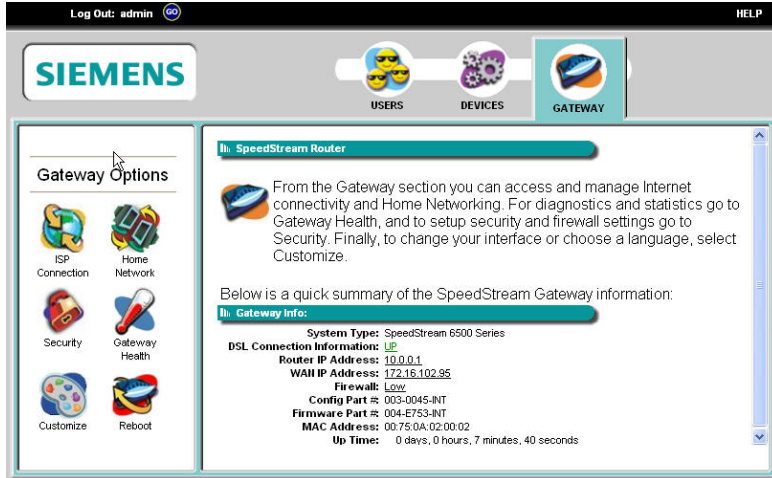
Log Out: admin GO

HELP

SIEMENS

USERS DEVICES GATEWAY

Gateway Options

ISP Connection

Home Network

Security

Gateway Health

Customize

Reboot

SpeedStream Router

From the Gateway section you can access and manage Internet connectivity and Home Networking. For diagnostics and statistics go to Gateway Health, and to setup security and firewall settings go to Security. Finally, to change your interface or choose a language, select Customize.

Below is a quick summary of the SpeedStream Gateway information:

Gateway Info:

| | |
|---|---|
| System Type: | SpeedStream 6500 Series |
| DSL Connection Information: | UP |
| Router IP Address: | 10.0.0.1 |
| WAN IP Address: | 172.16.102.95 |
| Firewall: | Low |
| Config Part #: | 003-0045-INT |
| Firmware Part #: | 004-E753-INT |
| MAC Address: | 00:75:0A:02:00:02 |
| Up Time: | 0 days, 0 hours, 7 minutes, 40 seconds |